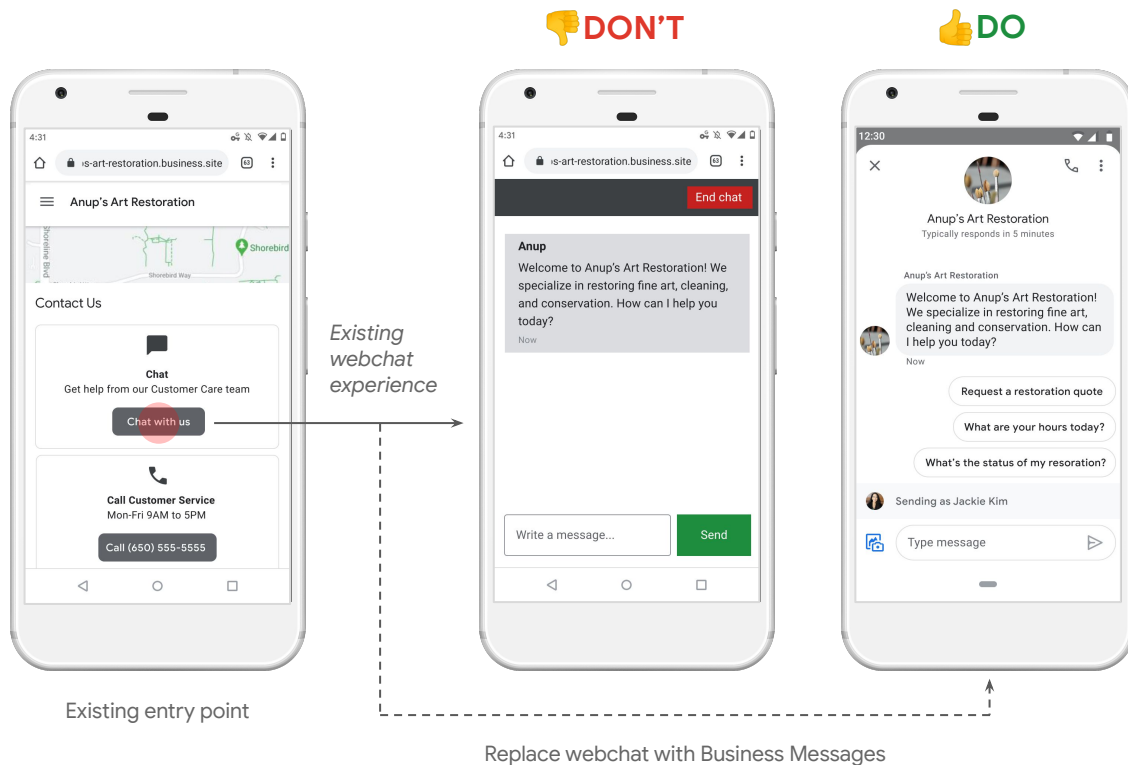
DON'T

DO

4:31

›s-art-restoration.business.site

63

Anup's Art Restoration

Shoreline Blvd

Shorebird

Shorebird Way

Contact Us

Chat

Get help from our Customer Care team

Chat with us

Call Customer Service

Mon-Fri 9AM to 5PM

Call (650) 555-5555

Existing entry point

Existing webchat experience

4:31

›s-art-restoration.business.site

63

End chat

Anup

Welcome to Anup's Art Restoration! We specialize in restoring fine art, cleaning, and conservation. How can I help you today?

Now

Write a message...

Send

12:30

Anup's Art Restoration

Typically responds in 5 minutes

Anup's Art Restoration

Welcome to Anup's Art Restoration! We specialize in restoring fine art, cleaning and conservation. How can I help you today?

Now

Request a restoration quote

What are your hours today?

What's the status of my resoration?

Sending as Jackie Kim

Type message

Replace webchat with Business Messages